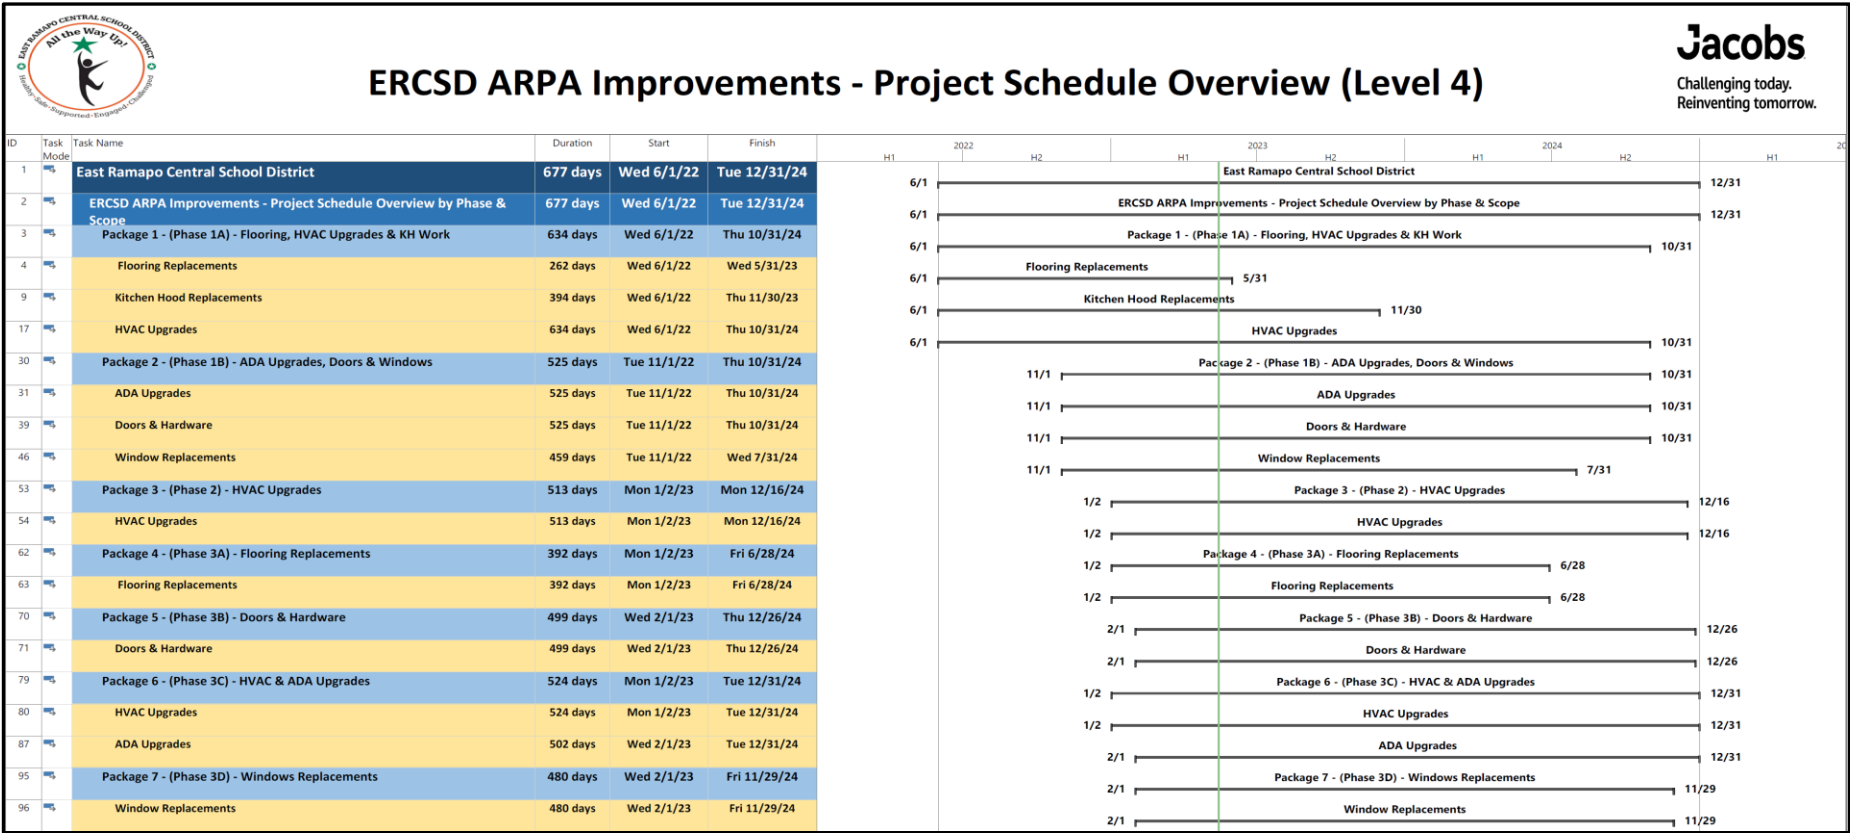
EAST RAMAPO CENTRAL SCHOOL DISTRICT
All the Way Up!
Healthy • Safe • Supported • Engaged • Challenged

ERCSD ARPA Improvements - Project Schedule Overview (Level 4)

Jacobs
Challenging today.
Reinventing tomorrow.

| ID | Task Mode | Task Name | Duration | Start | Finish |
|---|---|---|---|---|---|
| 1 | | East Ramapo Central School District | 677 days | Wed 6/1/22 | Tue 12/31/24 |
| 2 | | ERCSD ARPA Improvements - Project Schedule Overview by Phase & Scope | 677 days | Wed 6/1/22 | Tue 12/31/24 |
| 3 | | Package 1 - (Phase 1A) - Flooring, HVAC Upgrades & KH Work | 634 days | Wed 6/1/22 | Thu 10/31/24 |
| 4 | | Flooring Replacements | 262 days | Wed 6/1/22 | Wed 5/31/23 |
| 9 | | Kitchen Hood Replacements | 394 days | Wed 6/1/22 | Thu 11/30/23 |
| 17 | | HVAC Upgrades | 634 days | Wed 6/1/22 | Thu 10/31/24 |
| 30 | | Package 2 - (Phase 1B) - ADA Upgrades, Doors & Windows | 525 days | Tue 11/1/22 | Thu 10/31/24 |
| 31 | | ADA Upgrades | 525 days | Tue 11/1/22 | Thu 10/31/24 |
| 39 | | Doors & Hardware | 525 days | Tue 11/1/22 | Thu 10/31/24 |
| 46 | | Window Replacements | 459 days | Tue 11/1/22 | Wed 7/31/24 |
| 53 | | Package 3 - (Phase 2) - HVAC Upgrades | 513 days | Mon 1/2/23 | Mon 12/16/24 |
| 54 | | HVAC Upgrades | 513 days | Mon 1/2/23 | Mon 12/16/24 |
| 62 | | Package 4 - (Phase 3A) - Flooring Replacements | 392 days | Mon 1/2/23 | Fri 6/28/24 |
| 63 | | Flooring Replacements | 392 days | Mon 1/2/23 | Fri 6/28/24 |
| 70 | | Package 5 - (Phase 3B) - Doors & Hardware | 499 days | Wed 2/1/23 | Thu 12/26/24 |
| 71 | | Doors & Hardware | 499 days | Wed 2/1/23 | Thu 12/26/24 |
| 79 | | Package 6 - (Phase 3C) - HVAC & ADA Upgrades | 524 days | Mon 1/2/23 | Tue 12/31/24 |
| 80 | | HVAC Upgrades | 524 days | Mon 1/2/23 | Tue 12/31/24 |
| 87 | | ADA Upgrades | 502 days | Wed 2/1/23 | Tue 12/31/24 |
| 95 | | Package 7 - (Phase 3D) - Windows Replacements | 480 days | Wed 2/1/23 | Fri 11/29/24 |
| 96 | | Window Replacements | 480 days | Wed 2/1/23 | Fri 11/29/24 |

H1 2022 H2 H1 2023 H2 H1 2024 H2 H1 20

6/1 East Ramapo Central School District 12/31
6/1 ERCSD ARPA Improvements - Project Schedule Overview by Phase & Scope 12/31
6/1 Package 1 - (Phase 1A) - Flooring, HVAC Upgrades & KH Work 10/31
6/1 Flooring Replacements 5/31
6/1 Kitchen Hood Replacements 11/30
6/1 HVAC Upgrades 10/31
11/1 Package 2 - (Phase 1B) - ADA Upgrades, Doors & Windows 10/31
11/1 ADA Upgrades 10/31
11/1 Doors & Hardware 10/31
11/1 Window Replacements 7/31
1/2 Package 3 - (Phase 2) - HVAC Upgrades 12/16
1/2 HVAC Upgrades 12/16
1/2 Package 4 - (Phase 3A) - Flooring Replacements 6/28
1/2 Flooring Replacements 6/28
2/1 Package 5 - (Phase 3B) - Doors & Hardware 12/26
2/1 Doors & Hardware 12/26
1/2 Package 6 - (Phase 3C) - HVAC & ADA Upgrades 12/31
1/2 HVAC Upgrades 12/31
2/1 ADA Upgrades 12/31
2/1 Package 7 - (Phase 3D) - Windows Replacements 11/29
2/1 Window Replacements 11/29